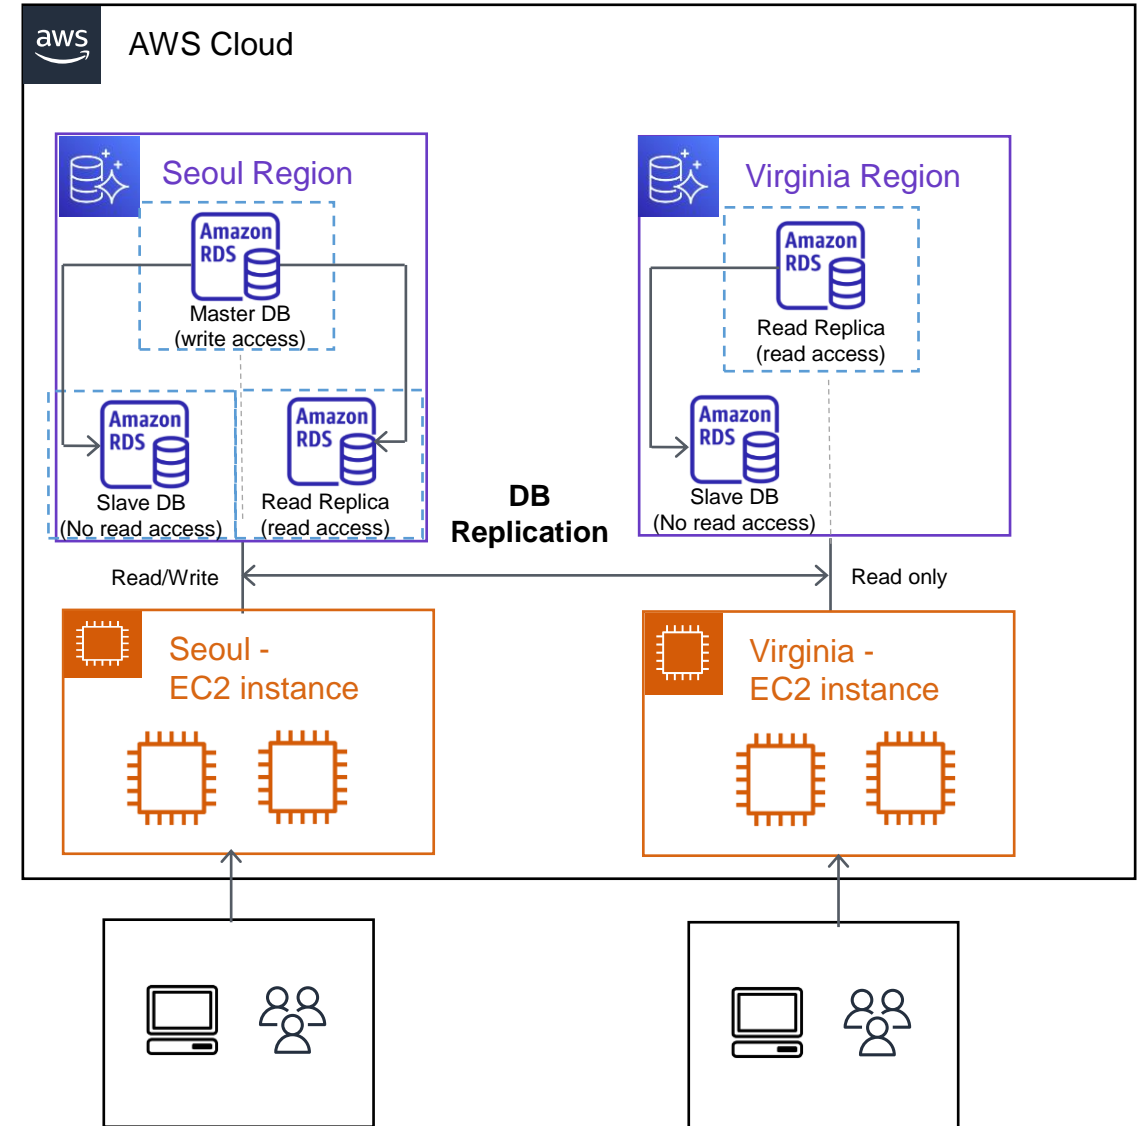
aws

AWS Cloud

Seoul Region

Amazon RDS

Master DB
(write access)

Amazon RDS

Slave DB
(No read access)

Amazon RDS

Read Replica
(read access)

Virginia Region

Amazon RDS

Read Replica
(read access)

Amazon RDS

Slave DB
(No read access)

DB
Replication

Read/Write

Read only

Seoul -
EC2 instance

Virginia -
EC2 instance